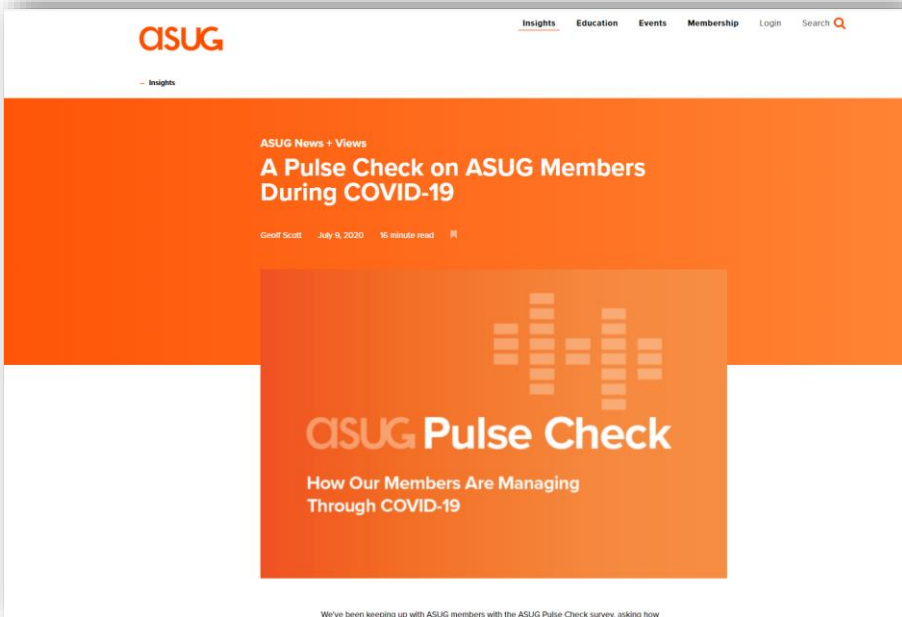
ASUG

Insights Education Events Membership Login Search

← Insights

ASUG News + Views

A Pulse Check on ASUG Members During COVID-19

Geoff Scott July 9, 2020 16 minute read

ASUG Pulse Check

How Our Members Are Managing Through COVID-19

We've been keeping up with ASUG members with the ASUG Pulse Check survey, asking how